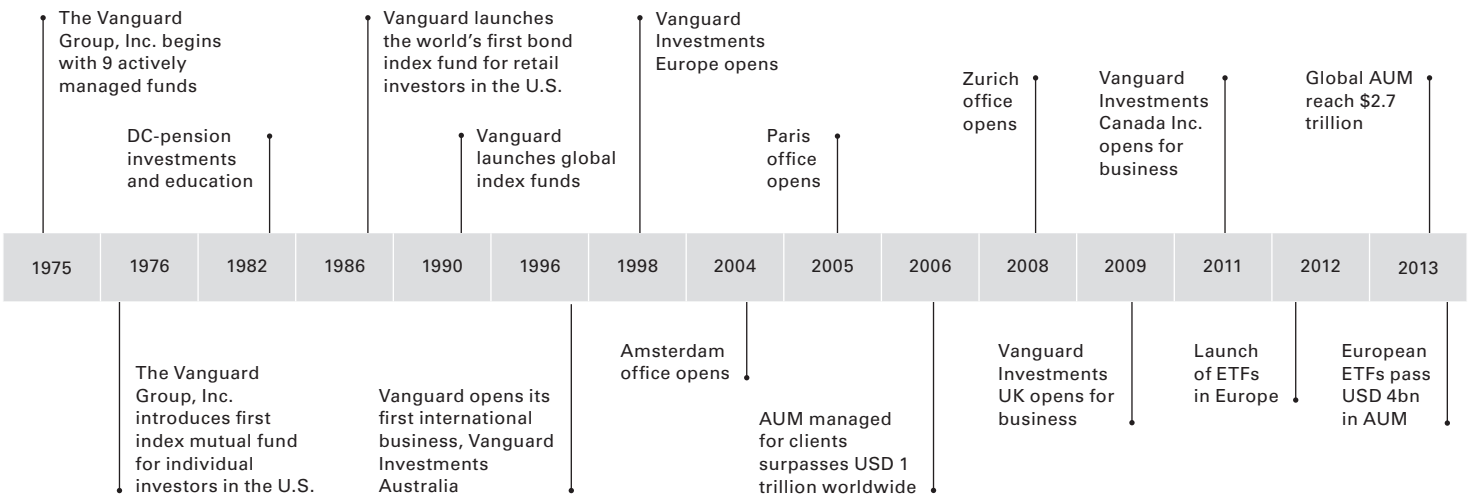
The Vanguard Group, Inc. begins with 9 actively managed funds

DC-pension investments and education

Vanguard launches the world's first bond index fund for retail investors in the U.S.

Vanguard launches global index funds

Vanguard Investments Europe opens

Paris office opens

Zurich office opens

Vanguard Investments Canada Inc. opens for business

Global AUM reach $2.7 trillion

| 1975 | 1976 | 1982 | 1986 | 1990 | 1996 | 1998 | 2004 | 2005 | 2006 | 2008 | 2009 | 2011 | 2012 | 2013 |
|---|---|---|---|---|---|---|---|---|---|---|---|---|---|---|

The Vanguard Group, Inc. introduces first index mutual fund for individual investors in the U.S.

Vanguard opens its first international business, Vanguard Investments Australia

Amsterdam office opens

AUM managed for clients surpasses USD 1 trillion worldwide

Vanguard Investments UK opens for business

Launch of ETFs in Europe

European ETFs pass USD 4bn in AUM